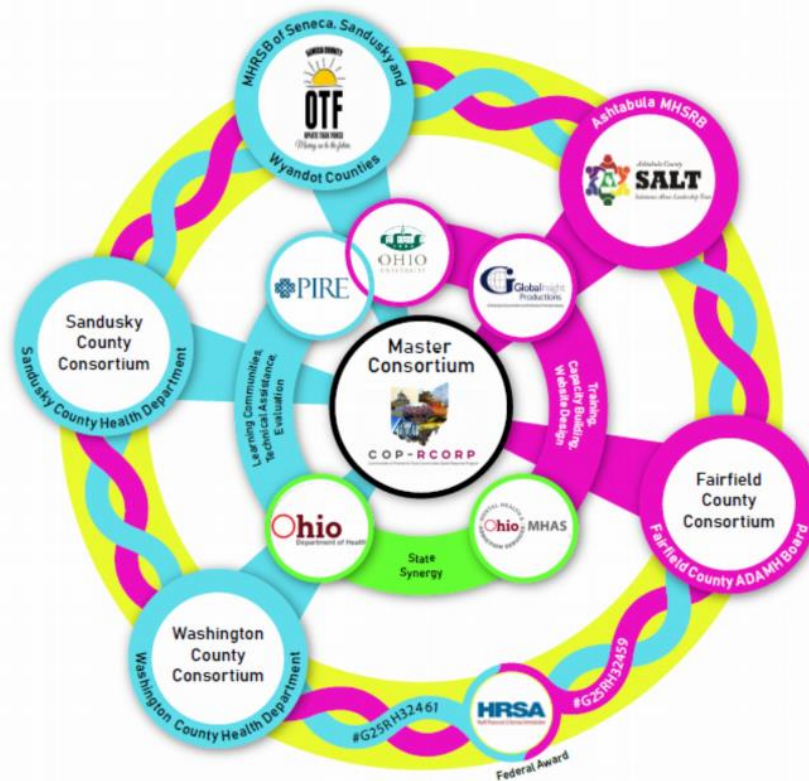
MHRSB of Seneca, Sandusky and Wyandot Counties

SENECA COUNTY
OTF
OPIATE TASK FORCE
Moving on to the future

Ashtabula MHSRB

Ashtabula County
SALT
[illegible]

OHIO
UNIVERSITY

Global Insight
Productions

PIRE

Sandusky County Consortium

Sandusky County Health Department

Learning Communities, Technical Assistance, Evaluation

Master Consortium

COP-RCORP

Training, Capacity Building, Website Design

Fairfield County Consortium

Fairfield County ADAMH Board

Ohio
Department of Health

Ohio MHAS

State Synergy

Washington County Consortium

Washington County Health Department

#G25RH32461

HRSA

#G25RH32459

Federal Award